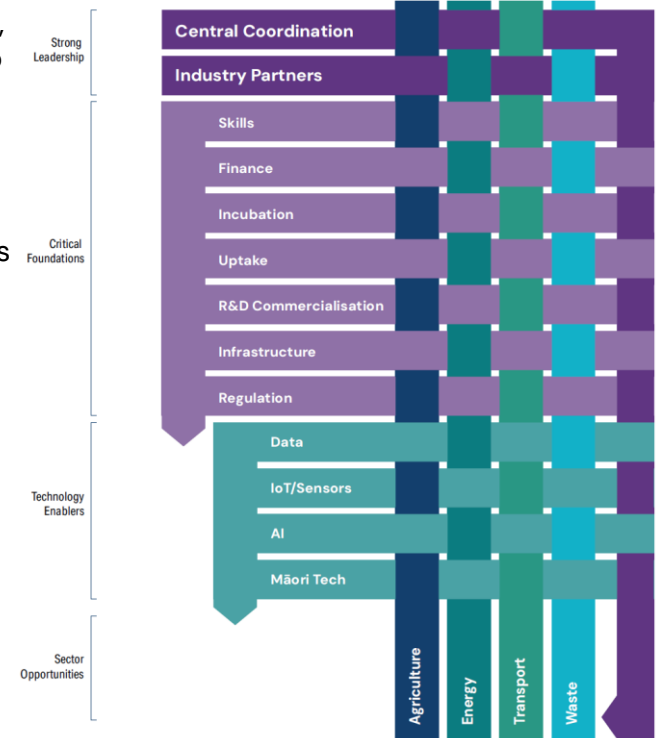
Strong Leadership

Central Coordination

Industry Partners

Critical Foundations

Skills

Finance

Incubation

Uptake

R&D Commercialisation

Infrastructure

Regulation

Technology Enablers

Data

IoT/Sensors

AI

Māori Tech

Sector Opportunities

Agriculture

Energy

Transport

Waste